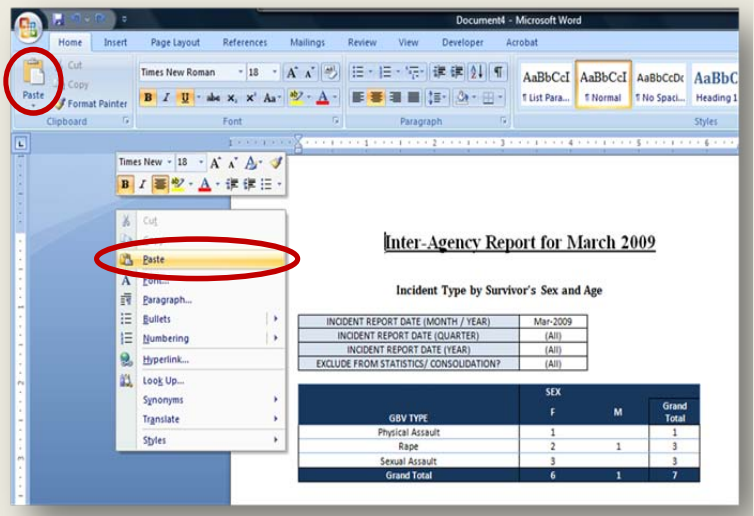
Document4 - Microsoft Word

Home Insert Page Layout References Mailings Review View Developer Acrobat

Paste
Cut
Copy
Format Painter
Clipboard

Times New Roman 18
B I U abe $x_2$ $x^2$ Aa
Font

Paragraph

AaBbCcI ¶ List Para...
AaBbCcI ¶ Normal
AaBbCcDc ¶ No Spaci...
AaBbC Heading 1
Styles

Times New 18

Cut
Copy
Paste
Font...
Paragraph...
Bullets
Numbering
Hyperlink...
Look Up...
Synonyms
Translate
Styles

Inter-Agency Report for March 2009

Incident Type by Survivor's Sex and Age

| INCIDENT REPORT DATE (MONTH / YEAR) | Mar-2009 |
|---|---|
| INCIDENT REPORT DATE (QUARTER) | (All) |
| INCIDENT REPORT DATE (YEAR) | (All) |
| EXCLUDE FROM STATISTICS/ CONSOLIDATION? | (All) |

| GBV TYPE | SEX F | M | Grand Total |
|---|---|---|---|
| Physical Assault | 1 | | 1 |
| Rape | 2 | 1 | 3 |
| Sexual Assault | 3 | | 3 |
| Grand Total | 6 | 1 | 7 |